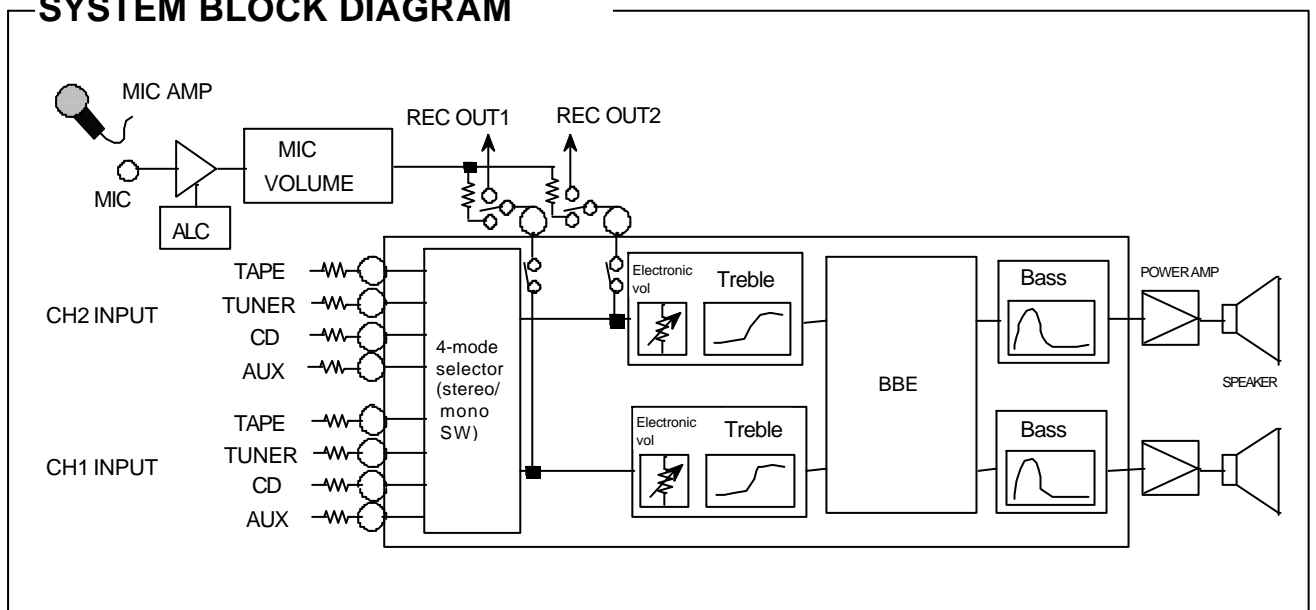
SYSTEM BLOCK DIAGRAM

MIC AMP

MIC

ALC

MIC VOLUME

REC OUT1

REC OUT2

CH2 INPUT

TAPE
TUNER
CD
AUX

CH1 INPUT

TAPE
TUNER
CD
AUX

4-mode selector (stereo/ mono SW)

Electronic vol

Treble

Electronic vol

Treble

BBE

Bass

Bass

POWER AMP

SPEAKER